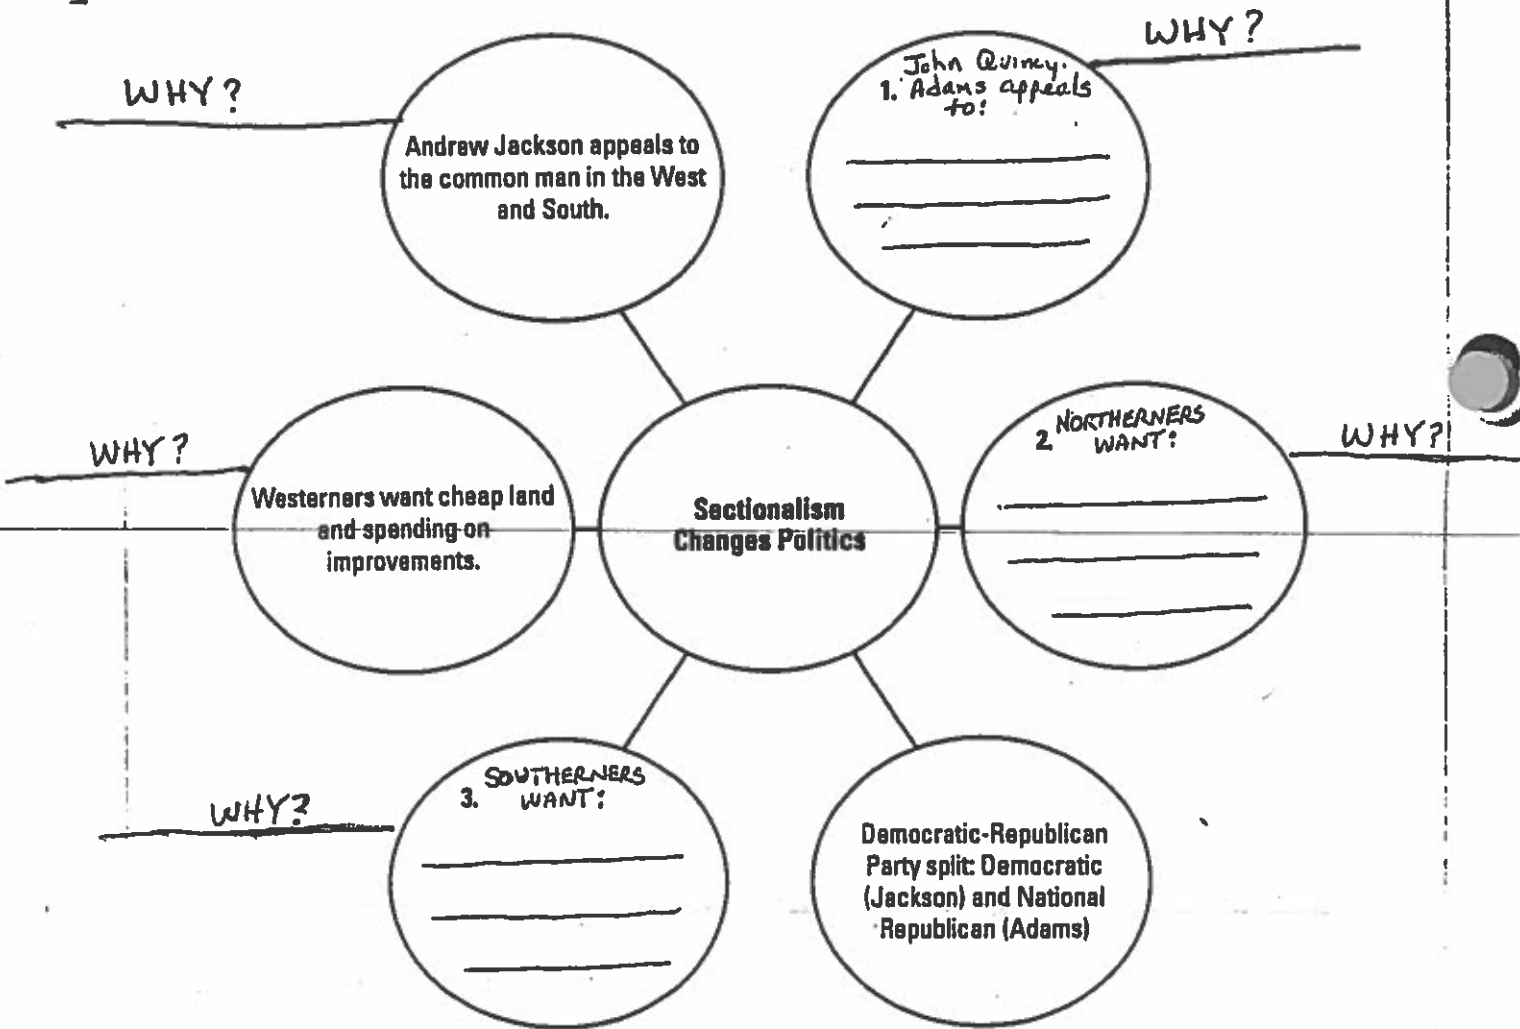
WHY?

Andrew Jackson appeals to the common man in the West and South.

WHY?

1. John Quincy Adams appeals to:

WHY?

Westerners want cheap land and spending on improvements.

Sectionalism Changes Politics

2. NORTHERNERS WANT:

WHY?

WHY?

3. SOUTHERNERS WANT:

Democratic-Republican Party split: Democratic (Jackson) and National Republican (Adams)